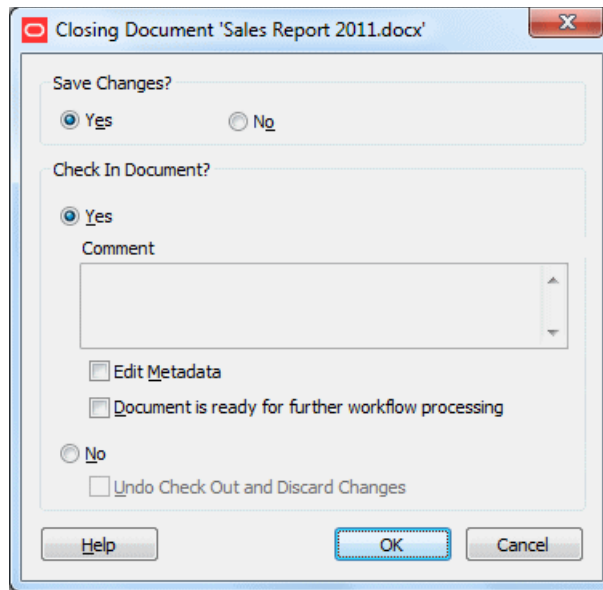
Closing Document 'Sales Report 2011.docx'

Save Changes?

Yes

No

Check In Document?

Yes

Comment

Edit Metadata

Document is ready for further workflow processing

No

Undo Check Out and Discard Changes

Help

OK

Cancel